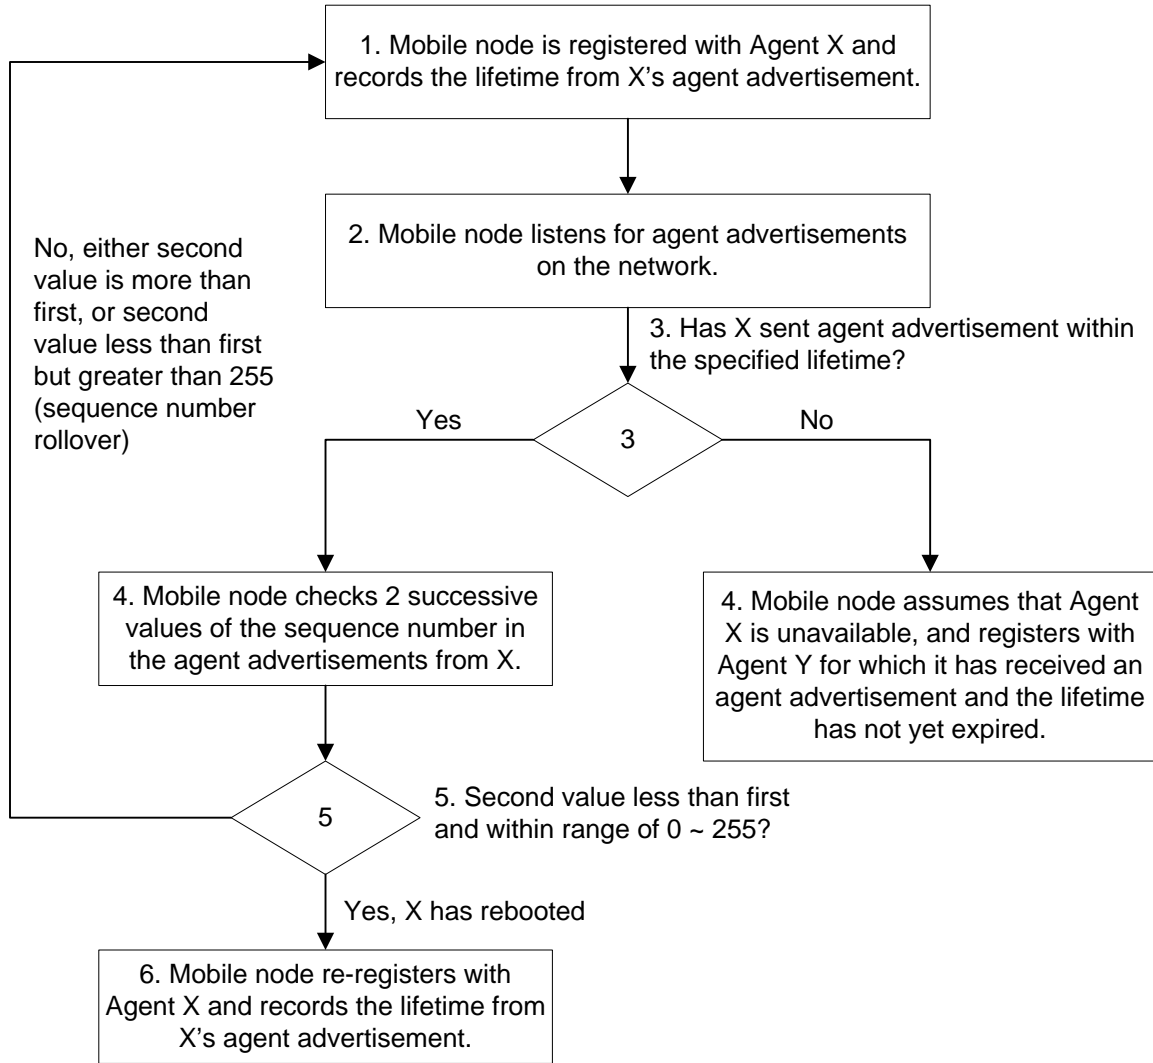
1. Mobile node is registered with Agent X and records the lifetime from X's agent advertisement.

2. Mobile node listens for agent advertisements on the network.

No, either second value is more than first, or second value less than first but greater than 255 (sequence number rollover)

3. Has X sent agent advertisement within the specified lifetime?

Yes

3

No

4. Mobile node checks 2 successive values of the sequence number in the agent advertisements from X.

4. Mobile node assumes that Agent X is unavailable, and registers with Agent Y for which it has received an agent advertisement and the lifetime has not yet expired.

5

5. Second value less than first and within range of 0 ~ 255?

Yes, X has rebooted

6. Mobile node re-registers with Agent X and records the lifetime from X's agent advertisement.